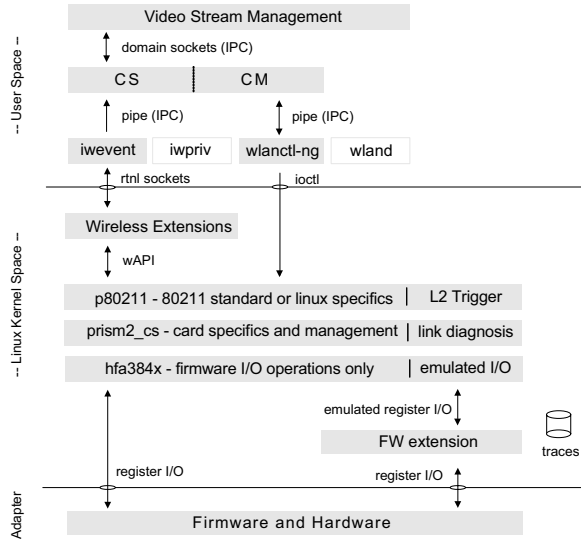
-- User Space --

Video Stream Management

domain sockets (IPC)

CS | CM

pipe (IPC)

pipe (IPC)

iwevent | iwpriv | wlanctl-ng | wland

rtnl sockets

ioctl

-- Linux Kernel Space --

Wireless Extensions

wAPI

p80211 - 80211 standard or linux specifics | L2 Trigger

prism2_cs - card specifics and management | link diagnosis

hfa384x - firmware I/O operations only | emulated I/O

emulated register I/O

FW extension

traces

register I/O

register I/O

Adapter

Firmware and Hardware